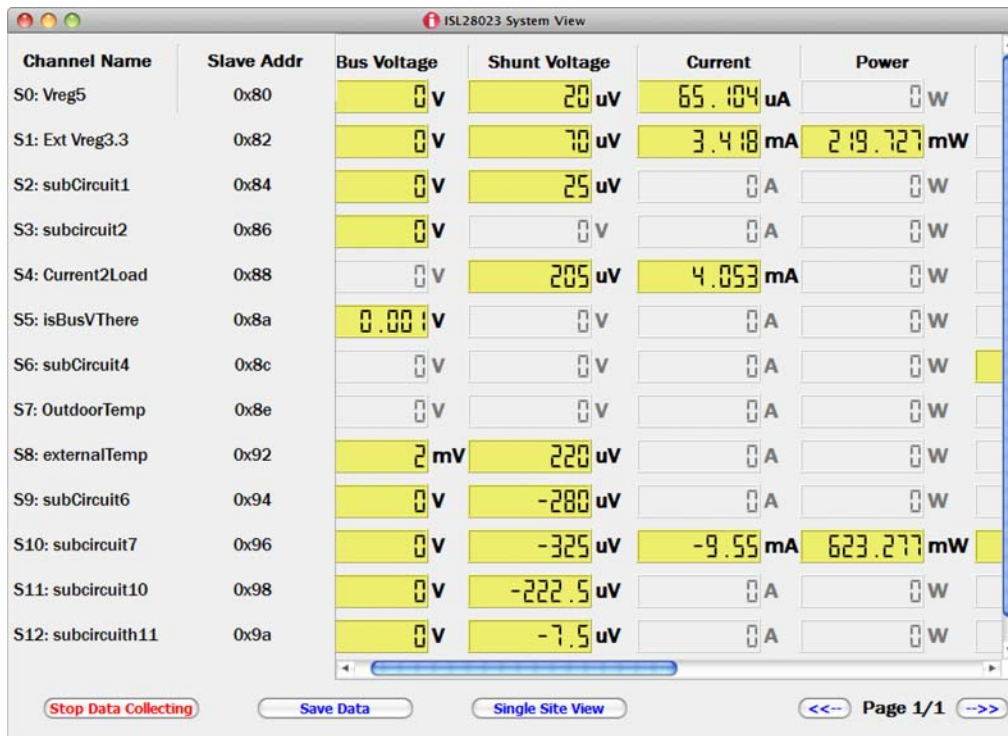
ISL28023 System View

| Channel Name | Slave Addr | Bus Voltage | Shunt Voltage | Current | Power |
|---|---|---|---|---|---|
| S0: Vreg5 | 0x80 | 0 V | 20 uV | 65.104 uA | 0 W |
| S1: Ext Vreg3.3 | 0x82 | 0 V | 70 uV | 3.418 mA | 219.727 mW |
| S2: subCircuit1 | 0x84 | 0 V | 25 uV | 0 A | 0 W |
| S3: subcircuit2 | 0x86 | 0 V | 0 V | 0 A | 0 W |
| S4: Current2Load | 0x88 | 0 V | 205 uV | 4.053 mA | 0 W |
| S5: isBusVThere | 0x8a | 0.001 V | 0 V | 0 A | 0 W |
| S6: subCircuit4 | 0x8c | 0 V | 0 V | 0 A | 0 W |
| S7: OutdoorTemp | 0x8e | 0 V | 0 V | 0 A | 0 W |
| S8: externalTemp | 0x92 | 2 mV | 220 uV | 0 A | 0 W |
| S9: subCircuit6 | 0x94 | 0 V | -280 uV | 0 A | 0 W |
| S10: subcircuit7 | 0x96 | 0 V | -325 uV | -9.55 mA | 623.277 mW |
| S11: subcircuit10 | 0x98 | 0 V | -222.5 uV | 0 A | 0 W |
| S12: subcircuith11 | 0x9a | 0 V | -7.5 uV | 0 A | 0 W |

Stop Data Collecting
Save Data
Single Site View
<<-- Page 1/1 -->>